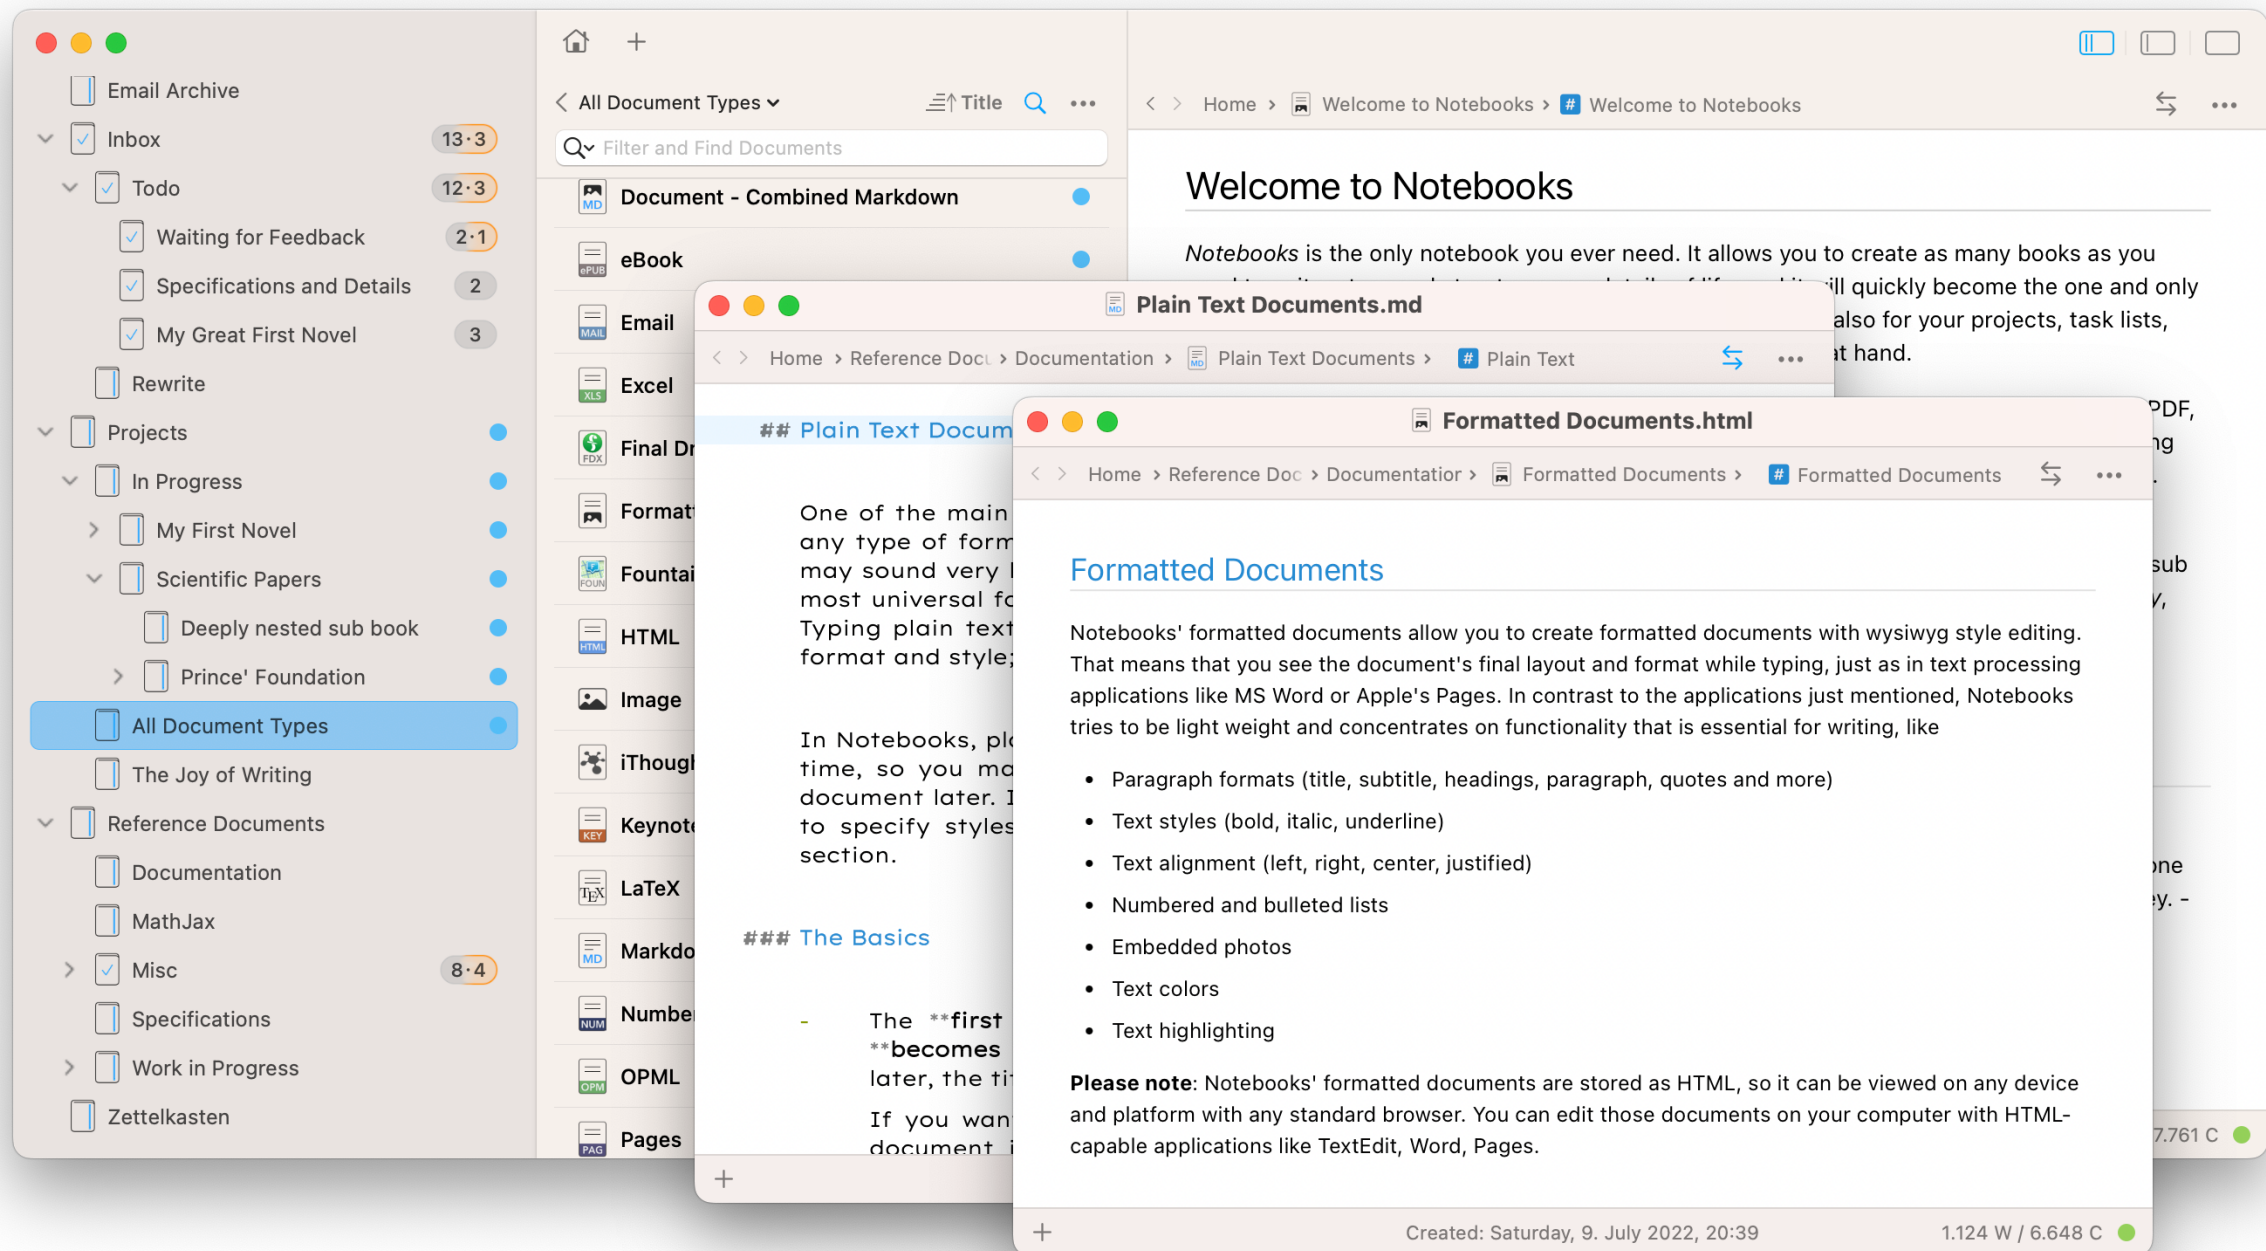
Email Archive
Inbox 13·3
Todo 12·3
Waiting for Feedback 2·1
Specifications and Details 2
My Great First Novel 3
Rewrite
Projects
In Progress
My First Novel
Scientific Papers
Deeply nested sub book
Prince' Foundation
All Document Types
The Joy of Writing
Reference Documents
Documentation
MathJax
Misc 8·4
Specifications
Work in Progress
Zettelkasten

+
All Document Types
Title
Filter and Find Documents
Document - Combined Markdown
eBook
Email
Excel
Final Dr
Format
Fountai
HTML
Image
iThoug
Keynot
LaTeX
Markdo
Numbe
OPML
Pages

Home › Welcome to Notebooks › Welcome to Notebooks

Welcome to Notebooks

Notebooks is the only notebook you ever need. It allows you to create as many books as you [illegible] ill quickly become the one and only also for your projects, task lists, t hand.

PDF, ng sub one y. -

7.761 C

Plain Text Documents.md
Home › Reference Doc › Documentation › Plain Text Documents › Plain Text

## Plain Text Docum

One of the main any type of form may sound very most universal fo Typing plain text format and style;

In Notebooks, pl time, so you ma document later. I to specify styles section.

### The Basics

- The **first **becomes later, the ti

If you wan document

+

Formatted Documents.html
Home › Reference Doc › Documentation › Formatted Documents › Formatted Documents

Formatted Documents

Notebooks' formatted documents allow you to create formatted documents with wysiwyg style editing. That means that you see the document's final layout and format while typing, just as in text processing applications like MS Word or Apple's Pages. In contrast to the applications just mentioned, Notebooks tries to be light weight and concentrates on functionality that is essential for writing, like

- Paragraph formats (title, subtitle, headings, paragraph, quotes and more)
- Text styles (bold, italic, underline)
- Text alignment (left, right, center, justified)
- Numbered and bulleted lists
- Embedded photos
- Text colors
- Text highlighting

**Please note**: Notebooks' formatted documents are stored as HTML, so it can be viewed on any device and platform with any standard browser. You can edit those documents on your computer with HTML-capable applications like TextEdit, Word, Pages.

+ Created: Saturday, 9. July 2022, 20:39 1.124 W / 6.648 C